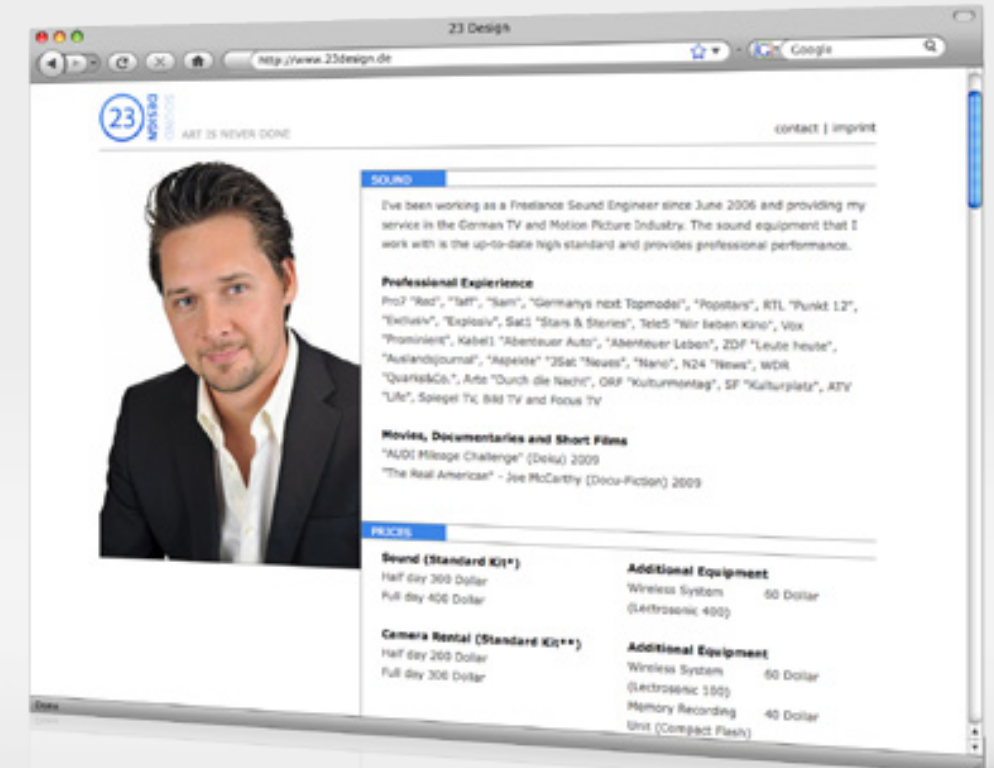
23 Design

http://www.23design.de

Google

23 DESIGN SOUND

ART IS NEVER DONE

contact | imprint

SOUND

I've been working as a Freelance Sound Engineer since June 2006 and providing my service in the German TV and Motion Picture Industry. The sound equipment that I work with is the up-to-date high standard and provides professional performance.

Professional Expierience

Pro7 "Red", "Taff", "Sam", "Germanys next Topmodel", "Popstars", RTL "Punkt 12", "Exclusiv", "Explosiv", Sat1 "Stars & Stories", Tele5 "Wir lieben Kino", Vox "Prominent", Kabel1 "Abenteuer Auto", "Abenteuer Leben", ZDF "Leute heute", "Auslandsjournal", "Aspekte" "3Sat "Neues", "Nano", N24 "News", WDR "Quarks&Co.", Arte "Durch die Nacht", ORF "Kulturmontag", SF "Kulturplatz", ATV "Life", Spiegel TV, Bild TV and Focus TV

Movies, Documentaries and Short Films

"AUDI Mileage Challenge" (Doku) 2009

"The Real American" - Joe McCarthy (Docu-Fiction) 2009

PRICES

Sound (Standard Kit*)

Half day 300 Dollar

Full day 400 Dollar

Additional Equipment

Wireless System (Lectrosonic 400) 60 Dollar

Camera Rental (Standard Kit**)

Half day 200 Dollar

Full day 300 Dollar

Additional Equipment

Wireless System (Lectrosonic 100) 60 Dollar

Memory Recording Unit (Compact Flash) 40 Dollar

Done